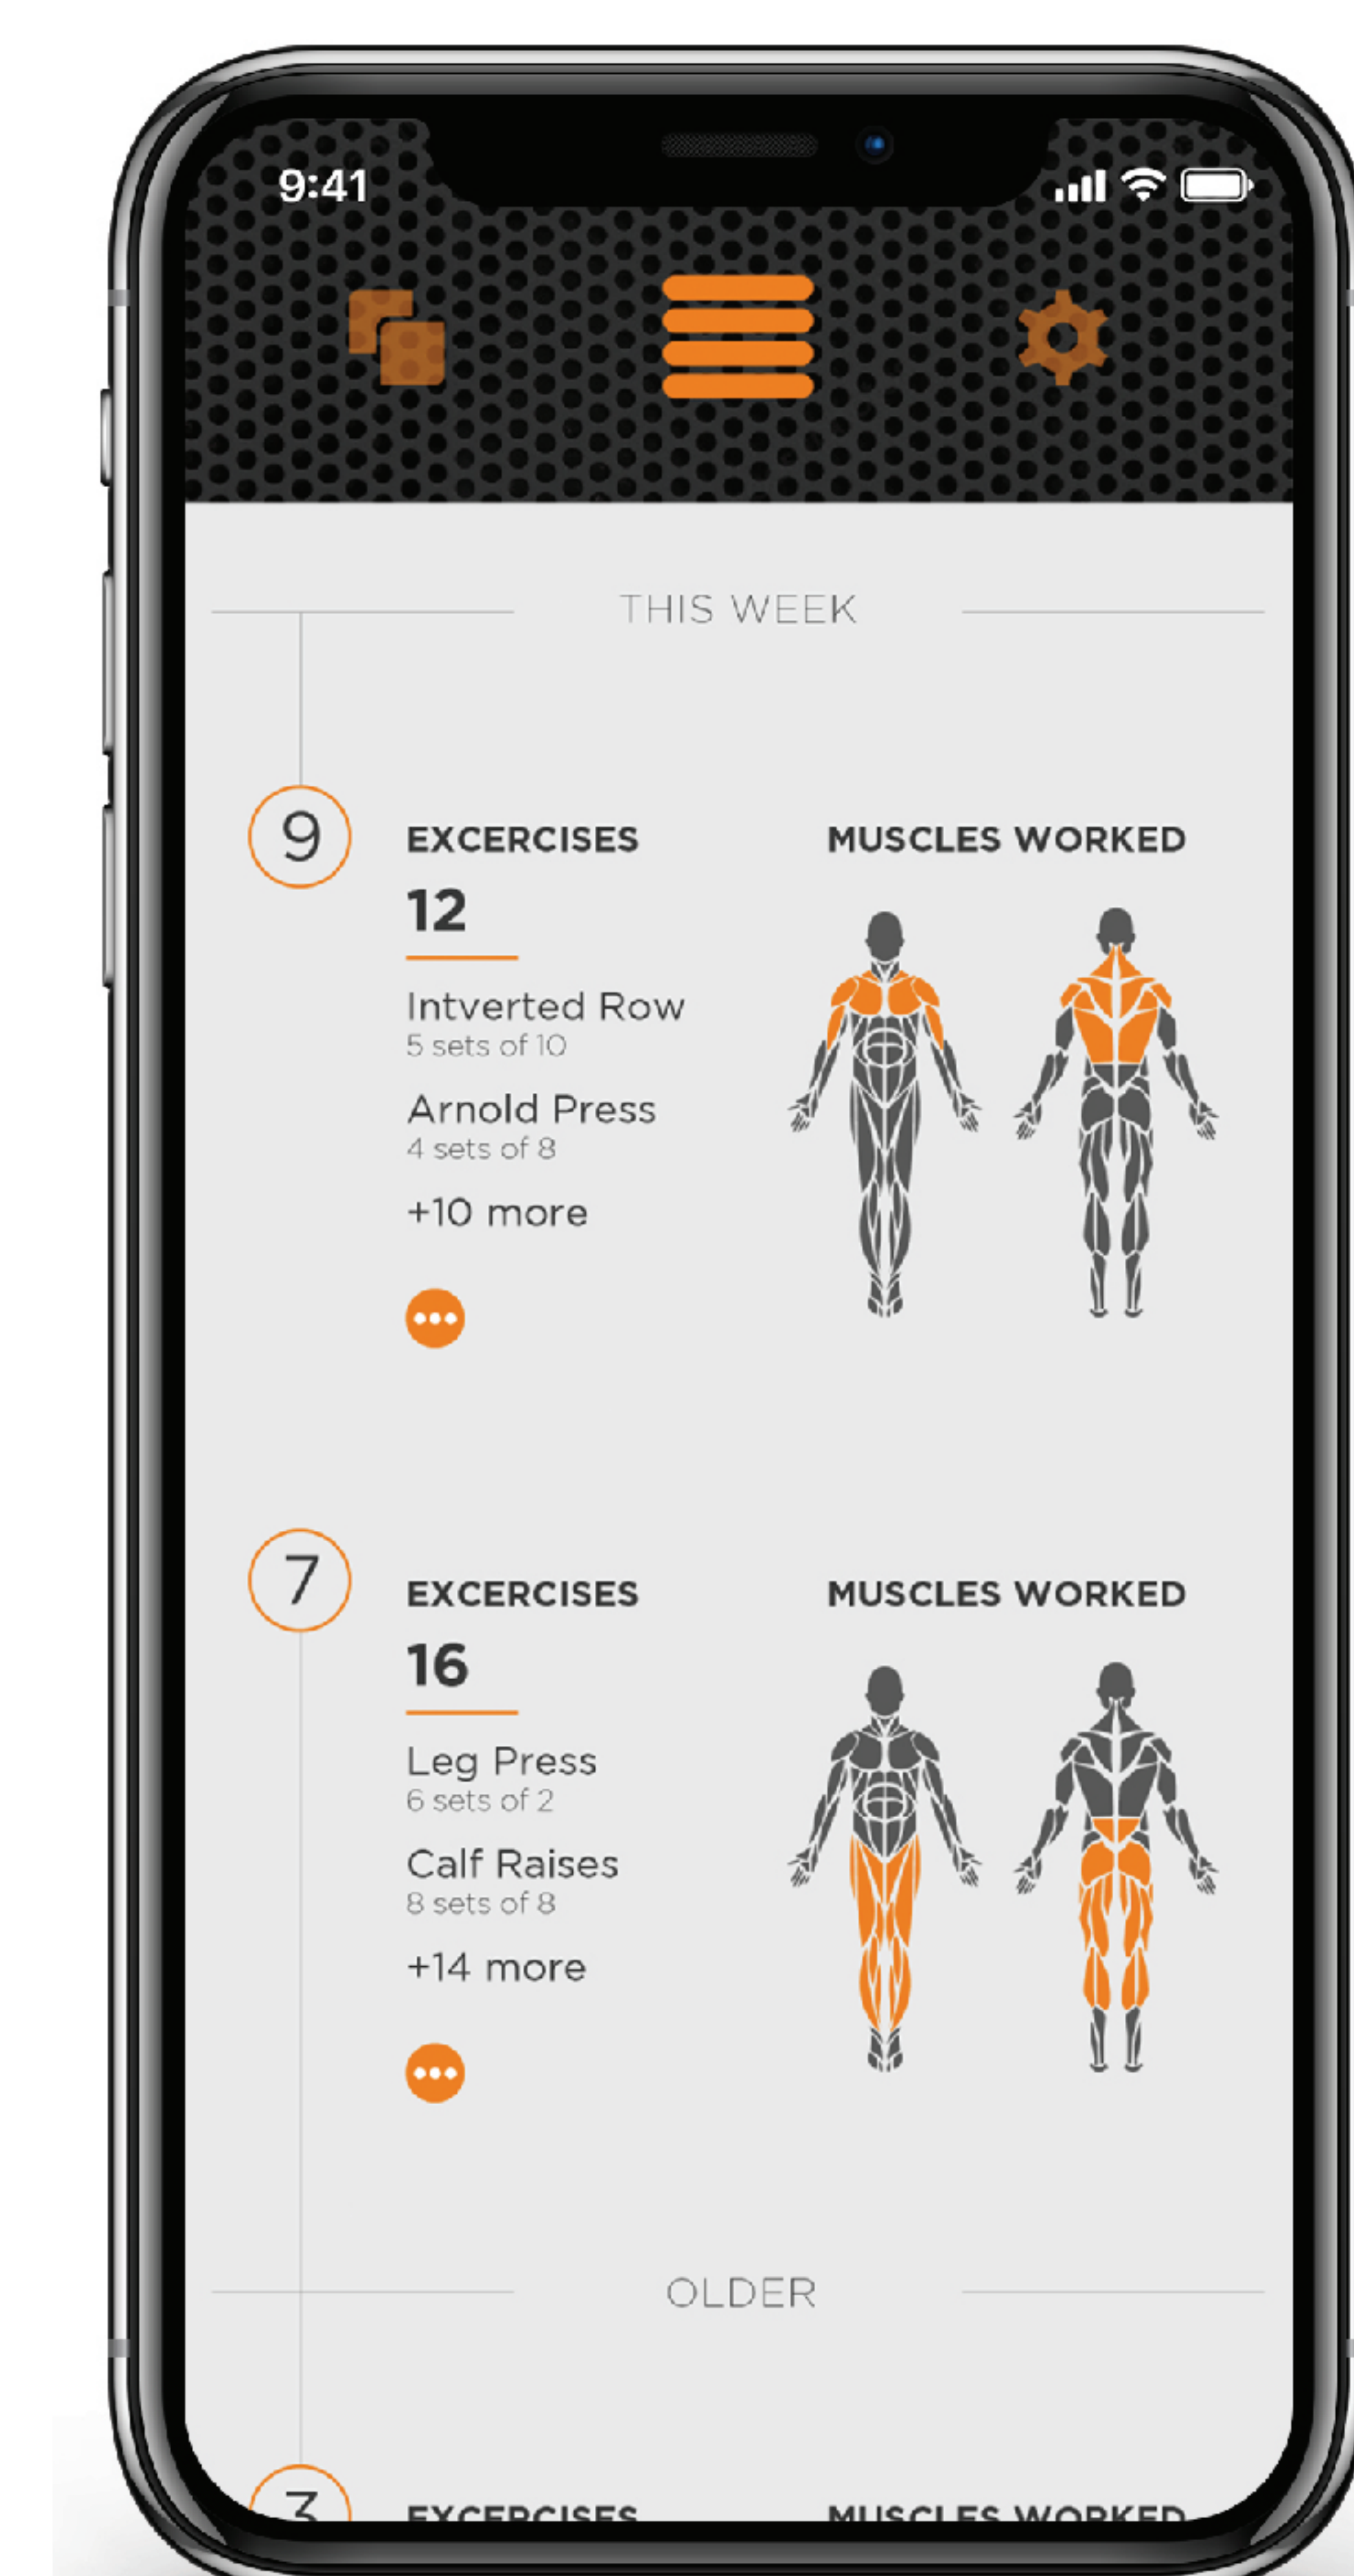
9:41

THIS WEEK

9

EXCERCISES

12

Intverted Row
5 sets of 10

Arnold Press
4 sets of 8

+10 more

MUSCLES WORKED

7

EXCERCISES

16

Leg Press
6 sets of 2

Calf Raises
8 sets of 8

+14 more

MUSCLES WORKED

OLDER

3

EXCERCISES

MUSCLES WORKED